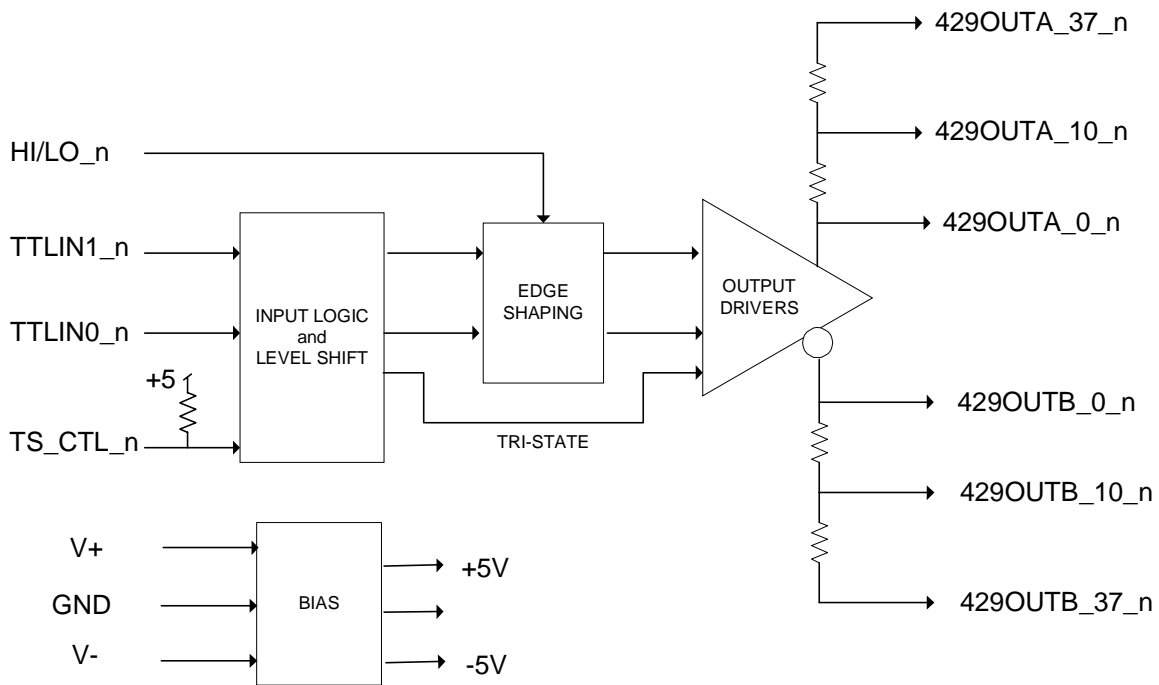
429OUTA_37_n

HI/LO_n

429OUTA_10_n

429OUTA_0_n

TTLIN1_n

EDGE SHAPING

OUTPUT DRIVERS

TTLIN0_n

INPUT LOGIC and LEVEL SHIFT

+5

429OUTB_0_n

TS_CTL_n

TRI-STATE

429OUTB_10_n

V+

+5V

GND

BIAS

429OUTB_37_n

V-

-5V